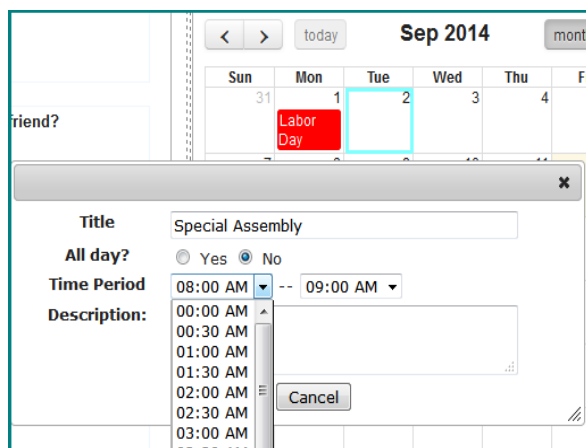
friend?

< > today Sep 2014 mont

| Sun | Mon | Tue | Wed | Thu | F |
|---|---|---|---|---|---|
| 31 | 1 Labor Day | 2 | 3 | 4 | |

×

Title Special Assembly

All day? Yes No

Time Period 08:00 AM -- 09:00 AM

Description:

00:00 AM
00:30 AM
01:00 AM
01:30 AM
02:00 AM
02:30 AM
03:00 AM

Cancel